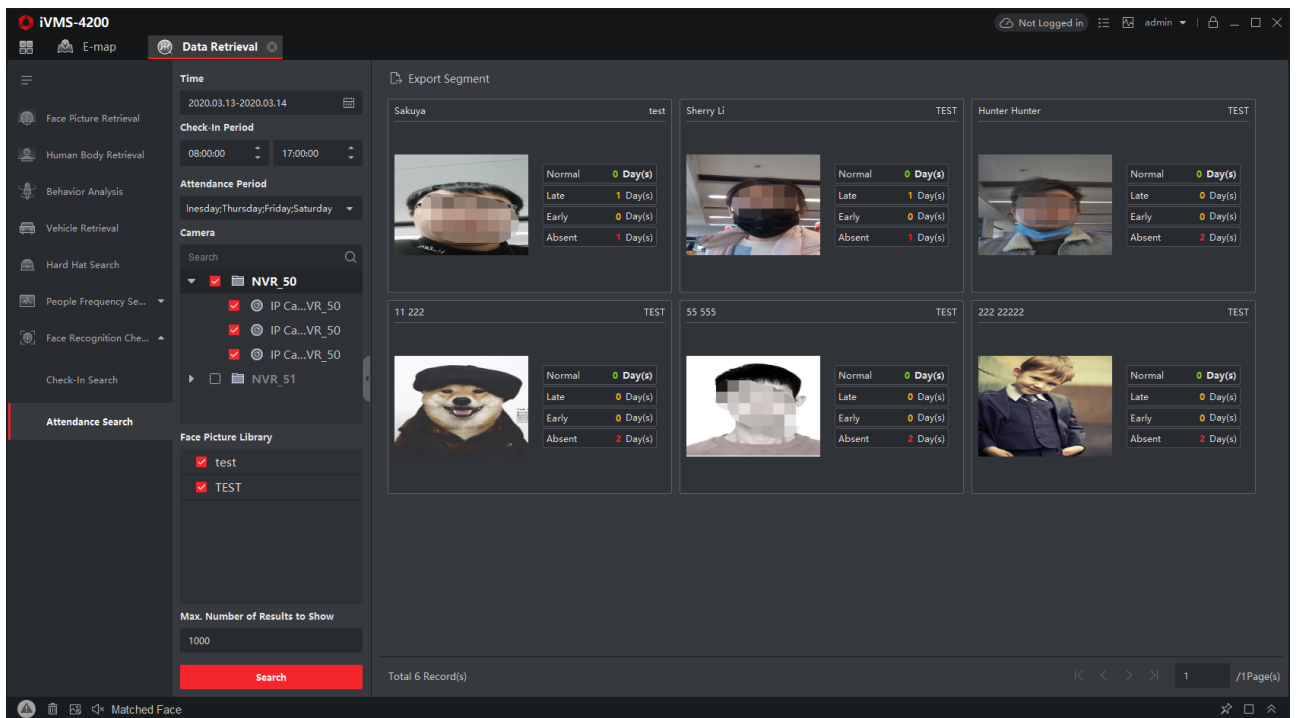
iVMS-4200

E-map

Data Retrieval

Not Logged in admin

Face Picture Retrieval

Human Body Retrieval

Behavior Analysis

Vehicle Retrieval

Hard Hat Search

People Frequency Se...

Face Recognition Che...

Check-In Search

Attendance Search

Time

2020.03.13-2020.03.14

Check-In Period

08:00:00

17:00:00

Attendance Period

lnesday;Thursday;Friday;Saturday

Camera

Search

NVR_50

IP Ca...VR_50

IP Ca...VR_50

IP Ca...VR_50

NVR_51

Face Picture Library

test

TEST

Max. Number of Results to Show

1000

Search

Export Segment

| Sakuya | test |
|---|---|
| Normal | 0 Day(s) |
| Late | 1 Day(s) |
| Early | 0 Day(s) |
| Absent | 1 Day(s) |

| Sherry Li | TEST |
|---|---|
| Normal | 0 Day(s) |
| Late | 1 Day(s) |
| Early | 0 Day(s) |
| Absent | 1 Day(s) |

| Hunter Hunter | TEST |
|---|---|
| Normal | 0 Day(s) |
| Late | 0 Day(s) |
| Early | 0 Day(s) |
| Absent | 2 Day(s) |

| 11 222 | TEST |
|---|---|
| Normal | 0 Day(s) |
| Late | 0 Day(s) |
| Early | 0 Day(s) |
| Absent | 2 Day(s) |

| 55 555 | TEST |
|---|---|
| Normal | 0 Day(s) |
| Late | 0 Day(s) |
| Early | 0 Day(s) |
| Absent | 2 Day(s) |

| 222 22222 | TEST |
|---|---|
| Normal | 0 Day(s) |
| Late | 0 Day(s) |
| Early | 0 Day(s) |
| Absent | 2 Day(s) |

Total 6 Record(s)

1 /1Page(s)

Matched Face